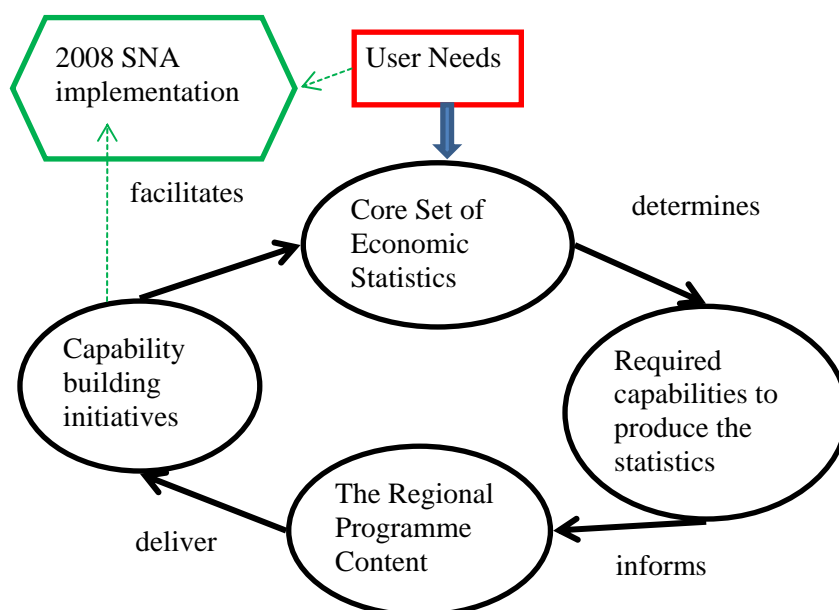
2008 SNA implementation

User Needs

facilitates

Core Set of Economic Statistics

determines

Capability building initiatives

Required capabilities to produce the statistics

The Regional Programme Content

deliver

informs